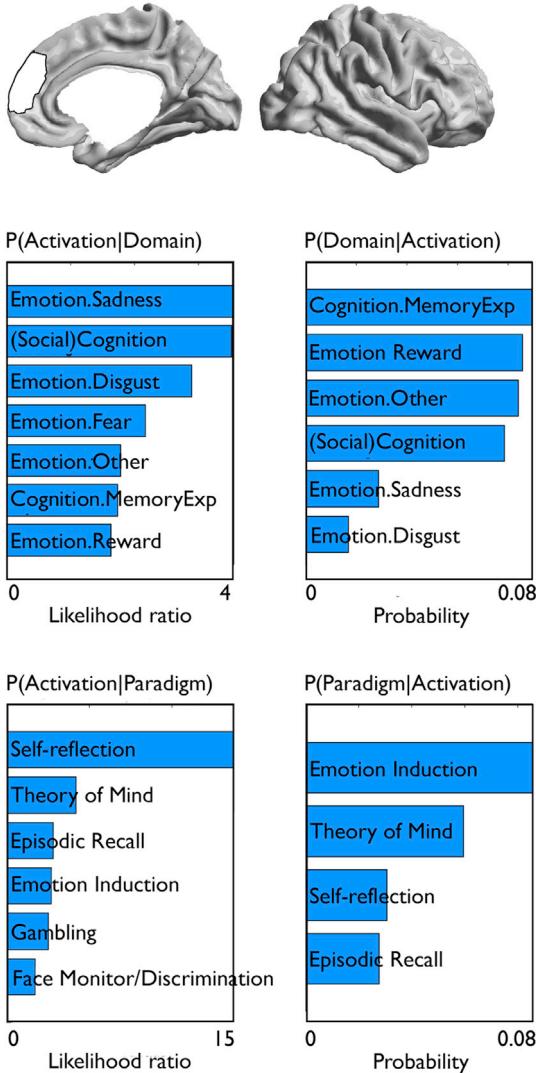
P(Activation|Domain)

Emotion.Sadness
(Social)Cognition
Emotion.Disgust
Emotion.Fear
Emotion.Other
Cognition.MemoryExp
Emotion.Reward

0 4
Likelihood ratio

P(Domain|Activation)

Cognition.MemoryExp
Emotion Reward
Emotion.Other
(Social)Cognition
Emotion.Sadness
Emotion.Disgust

0 0.08
Probability

P(Activation|Paradigm)

Self-reflection
Theory of Mind
Episodic Recall
Emotion Induction
Gambling
Face Monitor/Discrimination

0 15
Likelihood ratio

P(Paradigm|Activation)

Emotion Induction
Theory of Mind
Self-reflection
Episodic Recall

0 0.08
Probability